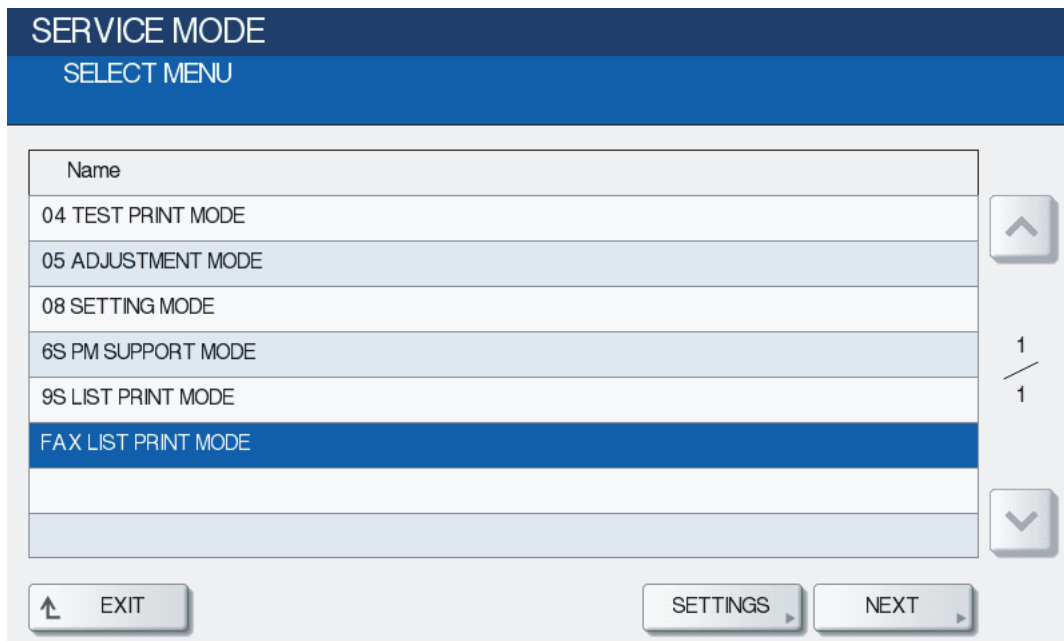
SERVICE MODE
SELECT MENU

| Name |
|---|
| 04 TEST PRINT MODE |
| 05 ADJUSTMENT MODE |
| 08 SETTING MODE |
| 6S PM SUPPORT MODE |
| 9S LIST PRINT MODE |
| FAX LIST PRINT MODE |
| |
| |

1/1

EXIT

SETTINGS

NEXT